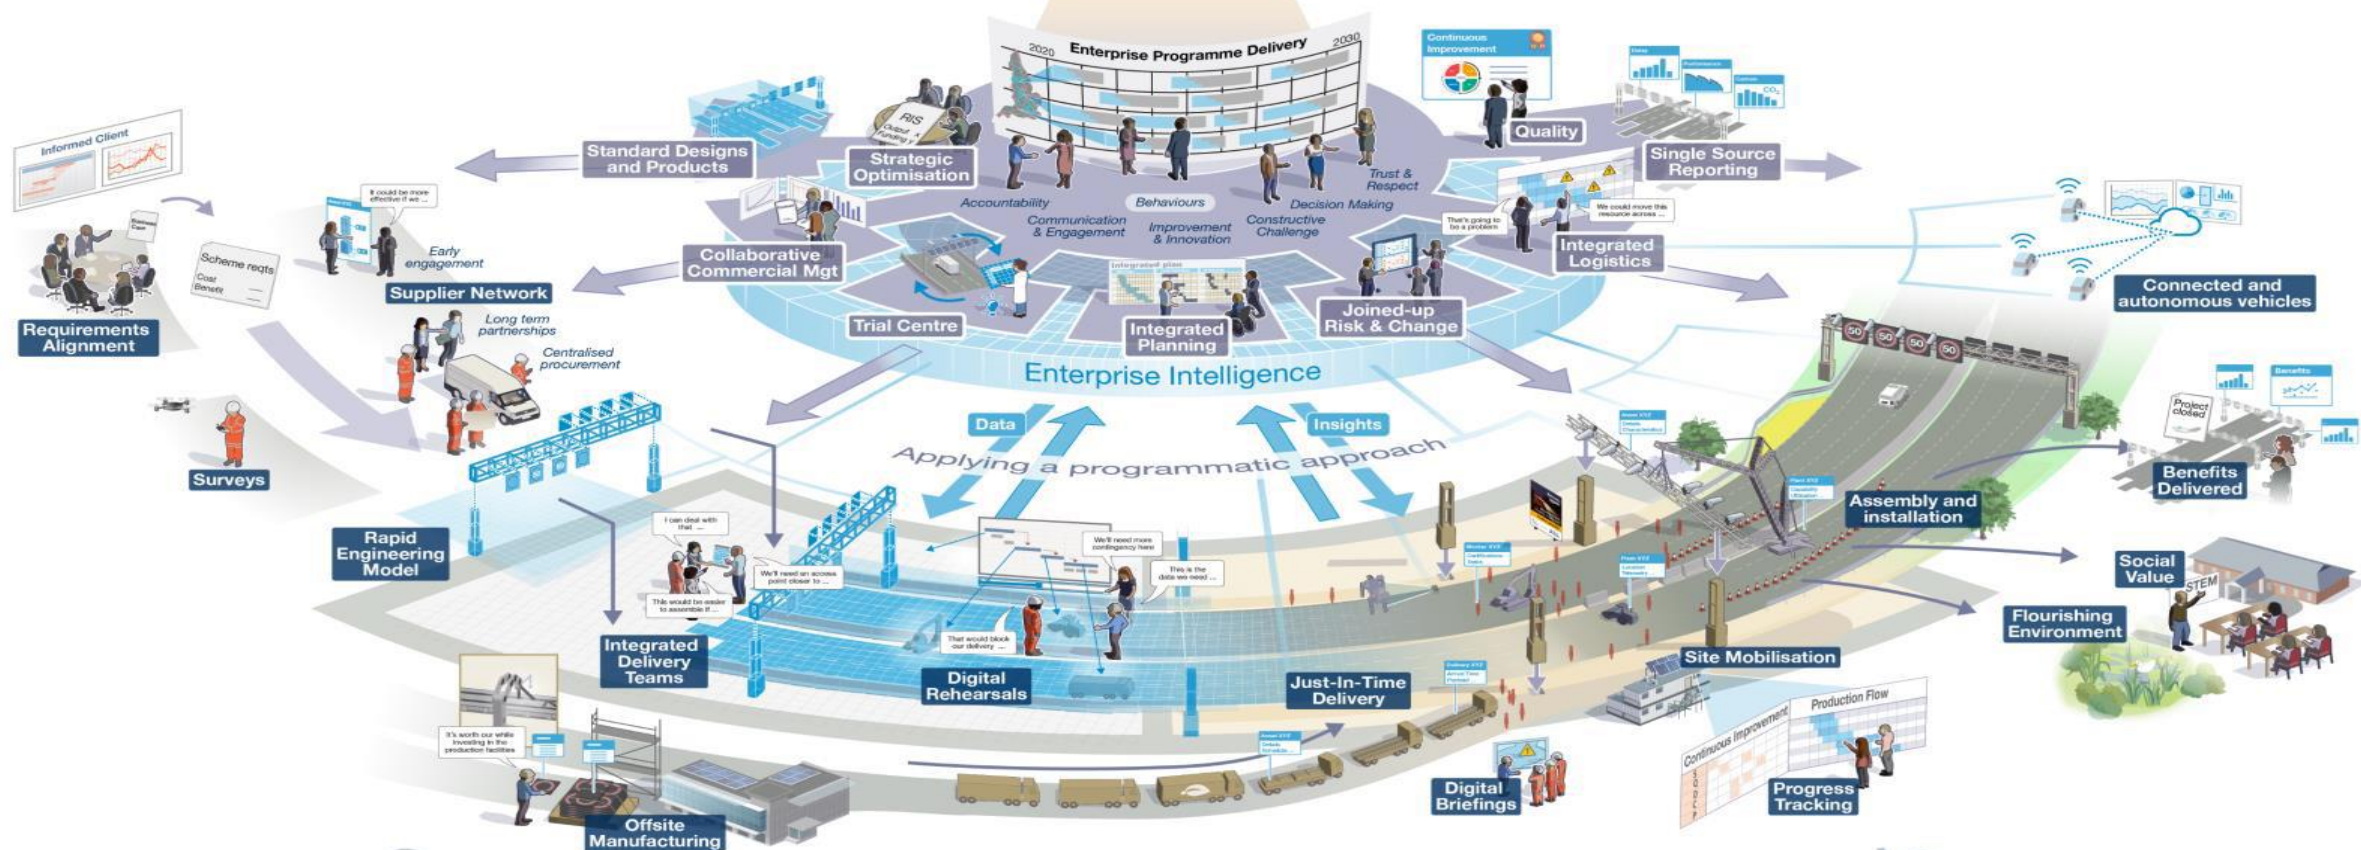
2020 Enterprise Programme Delivery 2030

Continuous Improvement

Quality

Single Source Reporting

Standard Designs and Products

Strategic Optimisation

RIS

Accountability

Behaviours

Trust & Respect

Decision Making

Communication & Engagement

Improvement & Innovation

Constructive Challenge

Informed Client

Requirements Alignment

Scheme reqts

Cost

Benefit

It could be more effective if we ...

Early engagement

Supplier Network

Collaborative Commercial Mgt

Integrated Logistics

That's going to be a problem

We could move this resource across ...

Connected and autonomous vehicles

Long term partnerships

Centralised procurement

Trial Centre

Integrated Planning

Joined-up Risk & Change

Enterprise Intelligence

Surveys

Data

Insights

Applying a programmatic approach

Project closed

Benefits Delivered

Assembly and installation

Rapid Engineering Model

I can deal with that ...

We'll need an access point closer to ...

This would be easier to assemble if ...

We'll need more contingency here

This is the data we need ...

That would block our delivery ...

Integrated Delivery Teams

Digital Rehearsals

Just-In-Time Delivery

Site Mobilisation

Social Value

STEM

Flourishing Environment

It's worth our while investing in the production facilities

Offsite Manufacturing

Digital Briefings

Continuous Improvement

Production Flow

Progress Tracking